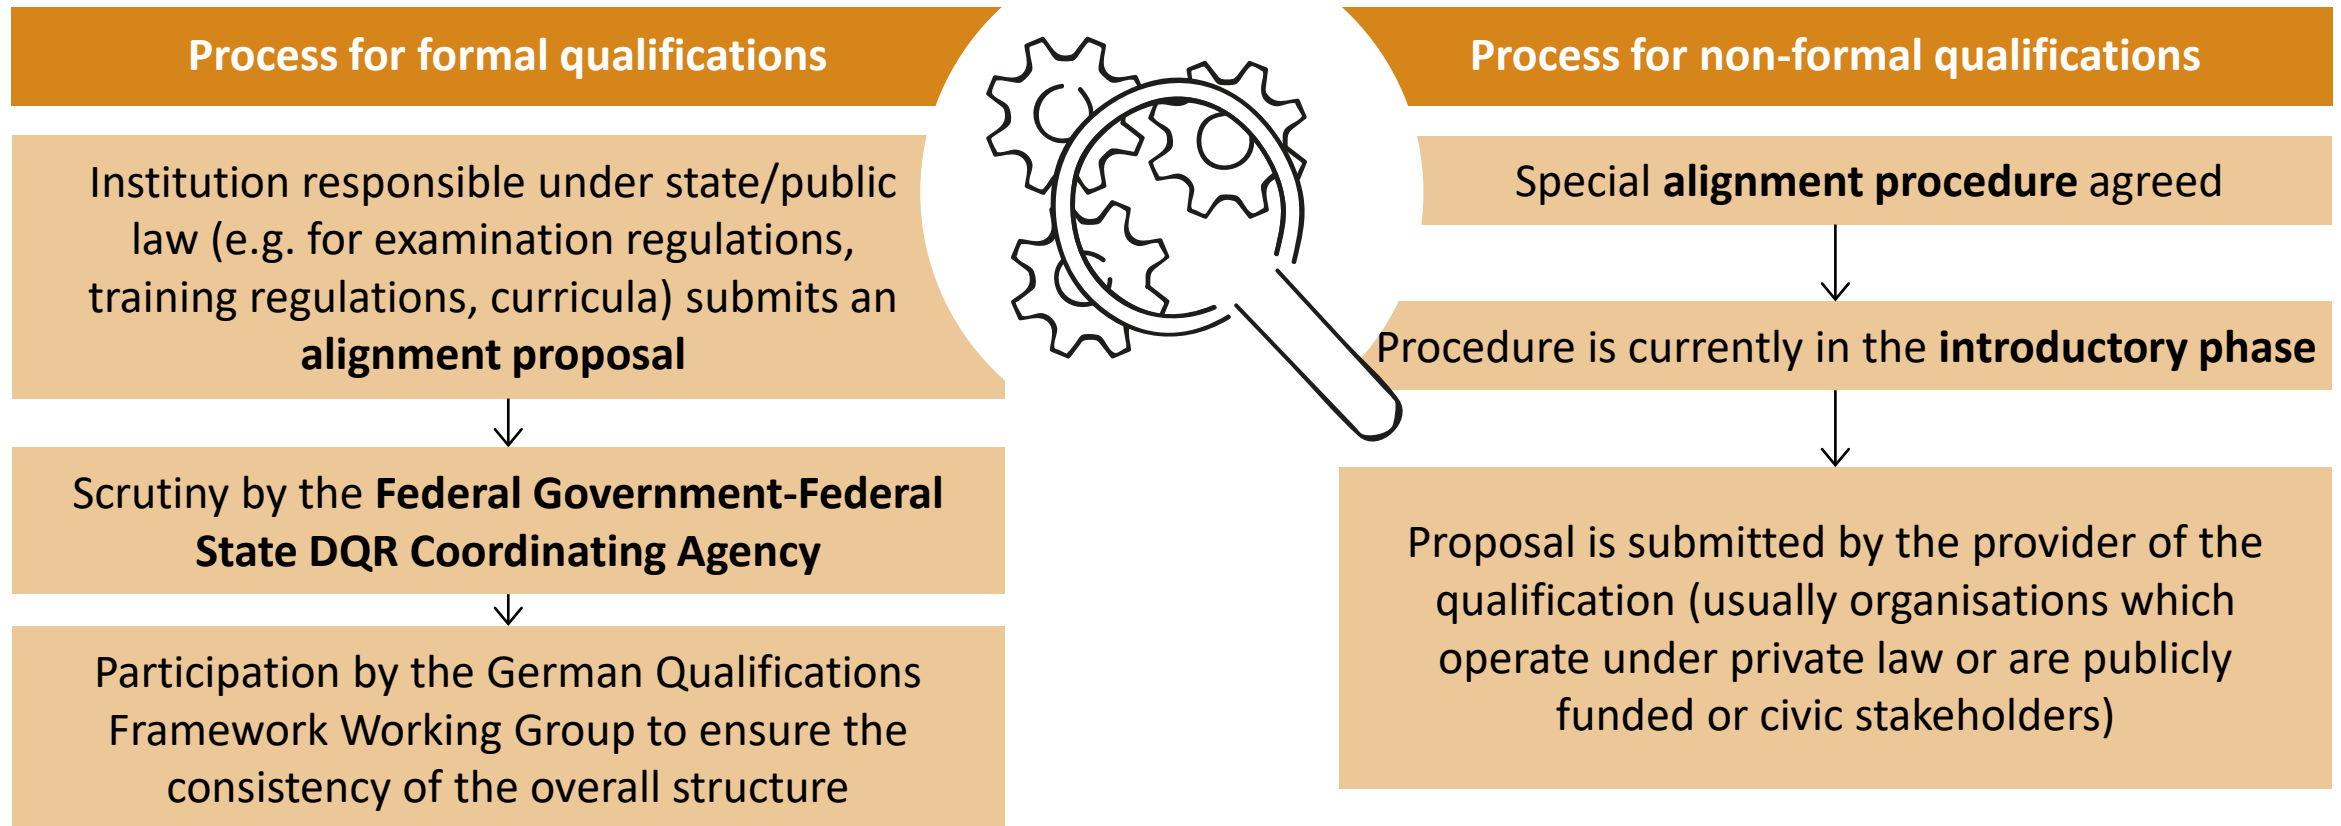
Process for formal qualifications

Institution responsible under state/public law (e.g. for examination regulations, training regulations, curricula) submits an **alignment proposal**

Scrutiny by the **Federal Government-Federal State DQR Coordinating Agency**

Participation by the German Qualifications Framework Working Group to ensure the consistency of the overall structure

Process for non-formal qualifications

Special **alignment procedure** agreed

Procedure is currently in the **introductory phase**

Proposal is submitted by the provider of the qualification (usually organisations which operate under private law or are publicly funded or civic stakeholders)